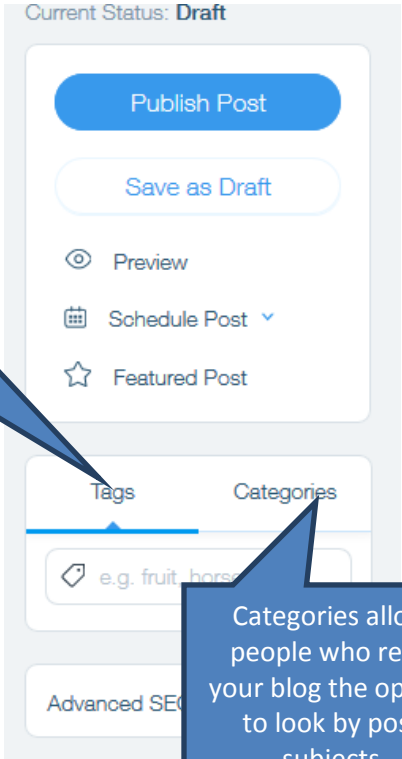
Current Status: Draft

Publish Post

Save as Draft

Preview

Schedule Post

Featured Post

Tags

Categories

e.g. fruit, horse

Advanced SE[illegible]

Categories allo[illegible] people who re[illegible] your blog the op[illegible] to look by pos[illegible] subjects